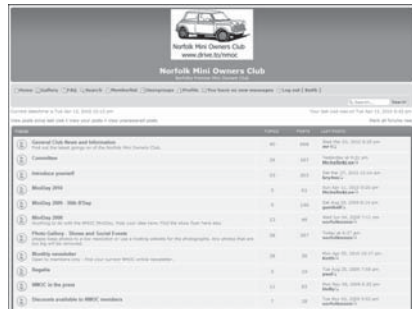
Norfolk Mini Owners Club
www.drive.to/nmoc

Norfolk Mini Owners Club

Home | Gallery | FAQ | Search | Memberlist | Usergroups | Profile | You have no new messages | Log out

Search

Forum | Topics | Posts | Last Post

General Club News and Information

Committee

Introduce yourself

MiniDay 2010

MiniDay 2009 - 30th B'Day

MiniDay 2008

Photo Gallery - Shows and Social Events

Monthly newsletter

Regalia

NMOC in the press

Discounts available to NMOC members